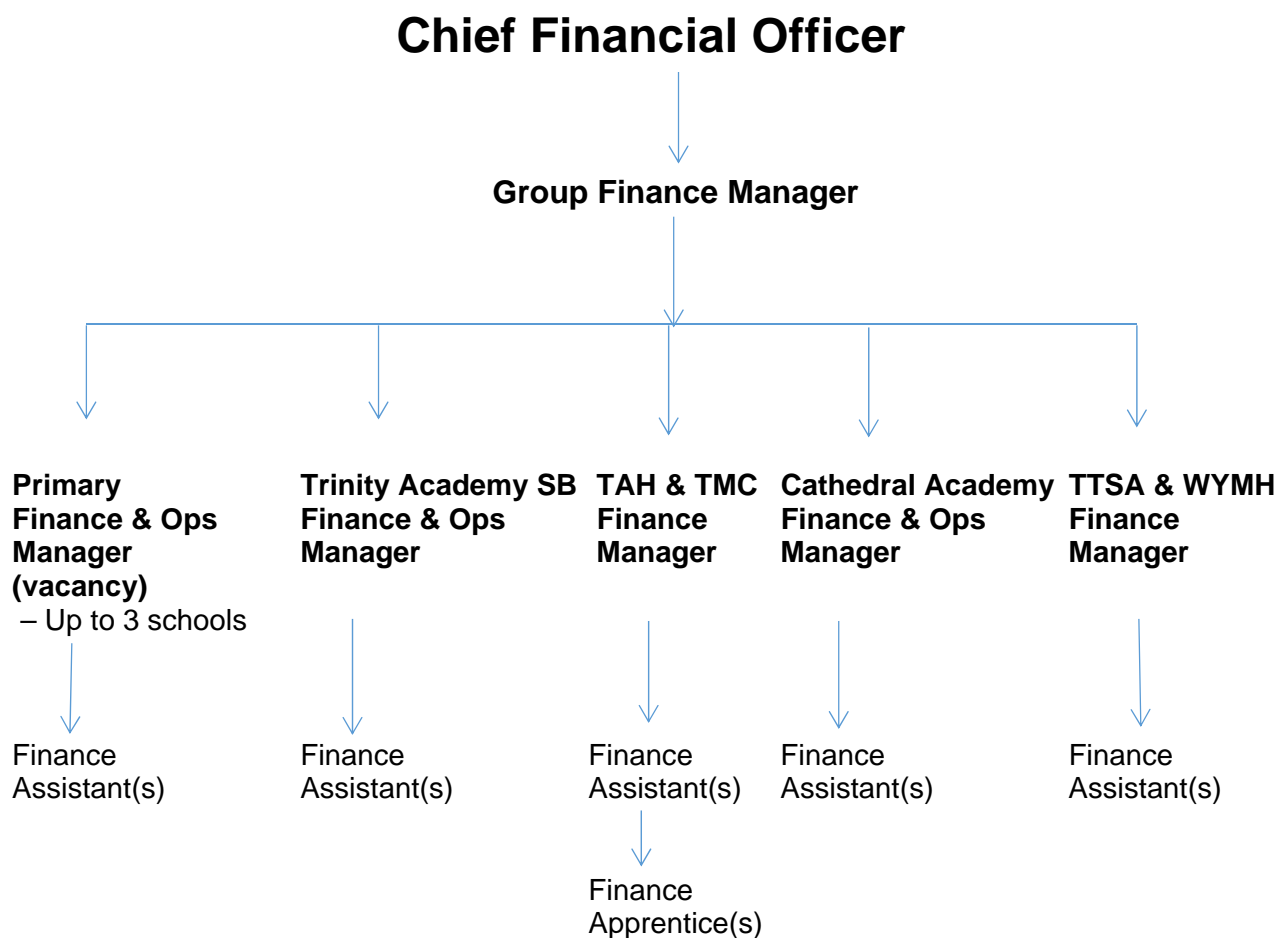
Chief Financial Officer

Group Finance Manager

Primary Finance & Ops Manager (vacancy)
– Up to 3 schools

Finance Assistant(s)

Trinity Academy SB Finance & Ops Manager

Finance Assistant(s)

TAH & TMC Finance Manager

Finance Assistant(s)

Finance Apprentice(s)

Cathedral Academy Finance & Ops Manager

Finance Assistant(s)

TTSA & WYMH Finance Manager

Finance Assistant(s)